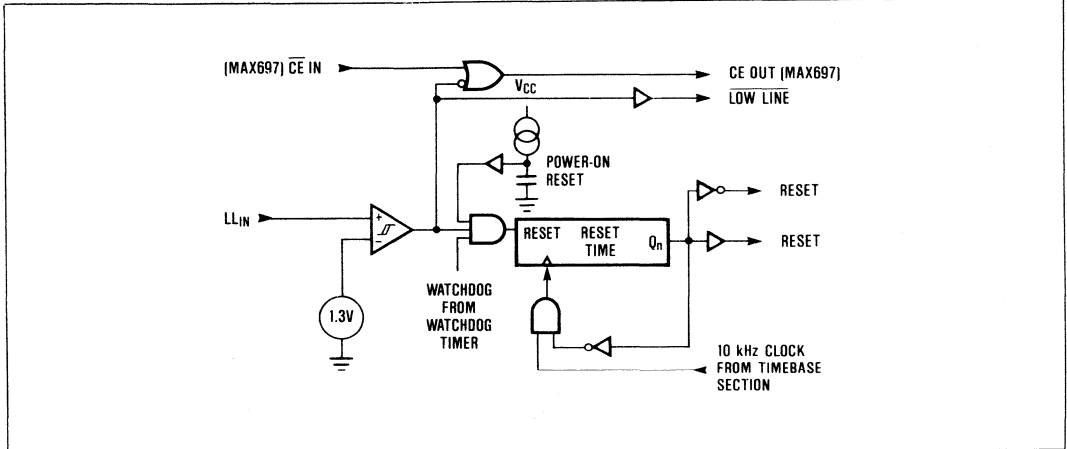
(MAX697) $\overline{CE}$ IN

CE OUT (MAX697)

$V_{CC}$

$\overline{LOW\ LINE}$

POWER-ON RESET

RESET

RESET

$LL_{IN}$

+

−

RESET

RESET TIME

$Q_n$

1.3V

WATCHDOG FROM WATCHDOG TIMER

10 kHz CLOCK FROM TIMEBASE SECTION